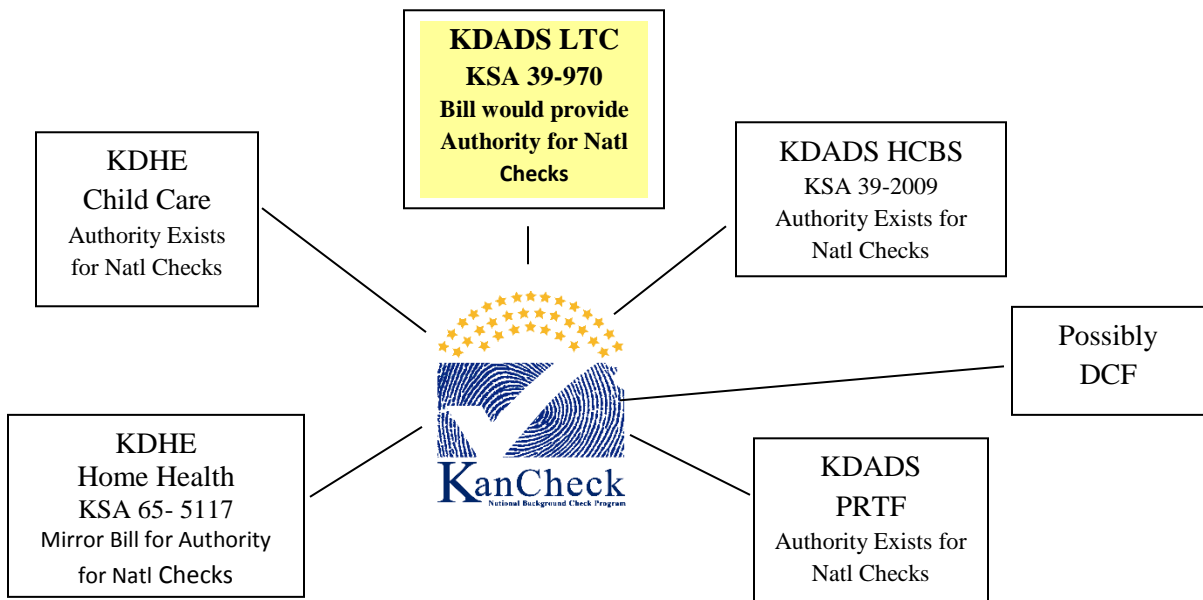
KDADS LTC
KSA 39-970
Bill would provide Authority for Natl Checks

KDHE
Child Care
Authority Exists for Natl Checks

KDADS HCBS
KSA 39-2009
Authority Exists for Natl Checks

Possibly DCF

KDHE
Home Health
KSA 65- 5117
Mirror Bill for Authority for Natl Checks

KanCheck
National Background Check Program

KDADS
PRTF
Authority Exists for Natl Checks